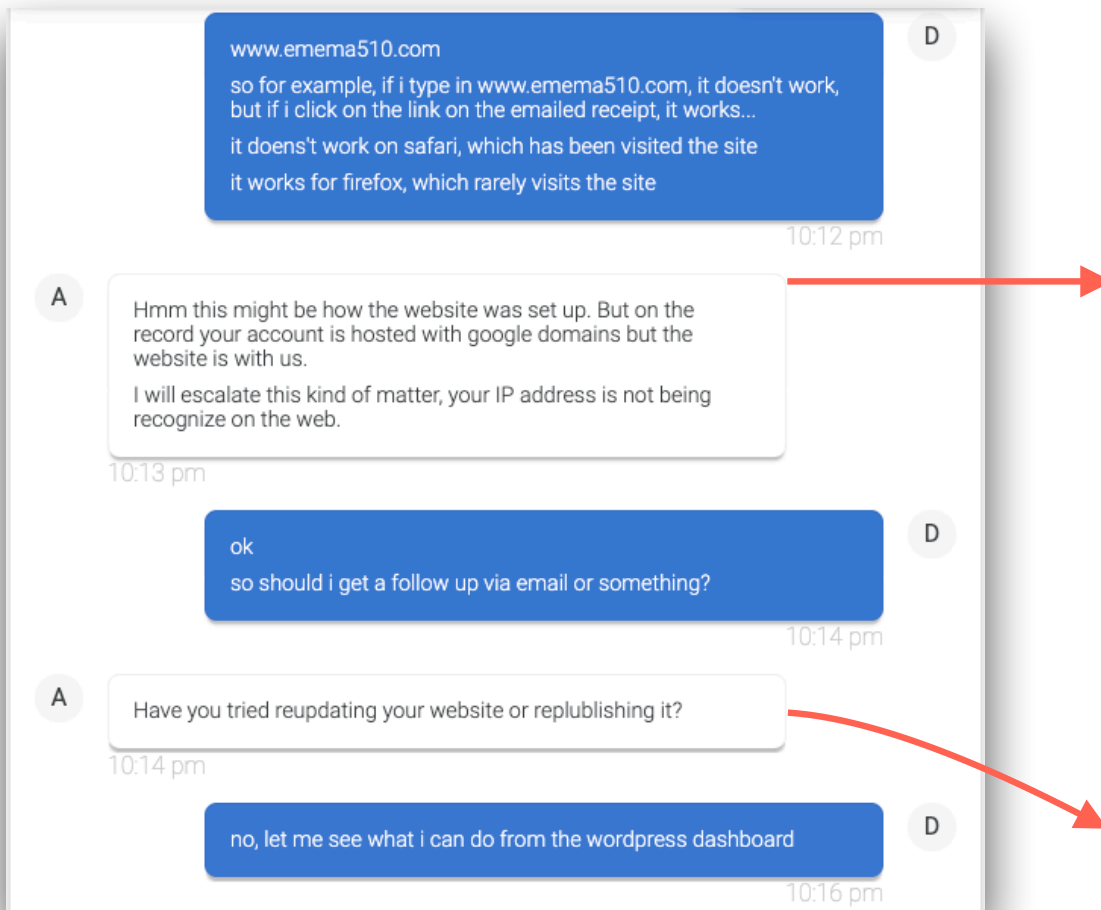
D

www.emema510.com

so for example, if i type in www.emema510.com, it doesn't work, but if i click on the link on the emailed receipt, it works...

it doens't work on safari, which has been visited the site

it works for firefox, which rarely visits the site

10:12 pm

A

Hmm this might be how the website was set up. But on the record your account is hosted with google domains but the website is with us.

I will escalate this kind of matter, your IP address is not being recognize on the web.

10:13 pm

D

ok

so should i get a follow up via email or something?

10:14 pm

A

Have you tried reupdating your website or replublishing it?

10:14 pm

D

no, let me see what i can do from the wordpress dashboard

10:16 pm